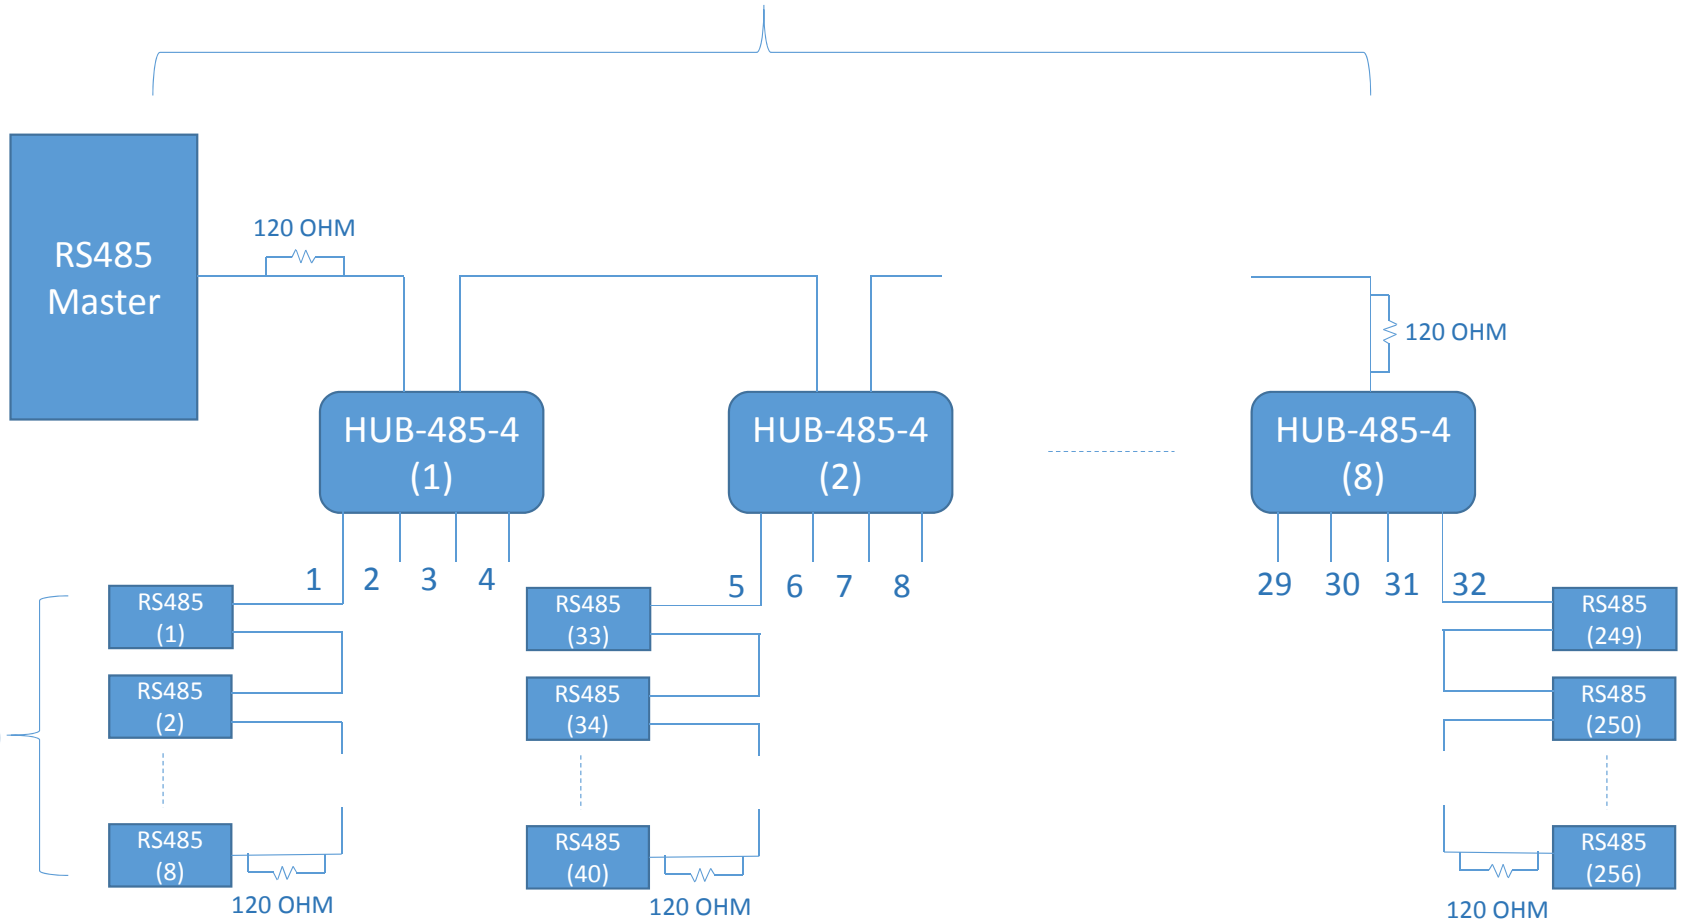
RS485 Master

120 OHM

120 OHM

HUB-485-4 (1)

HUB-485-4 (2)

HUB-485-4 (8)

1 2 3 4

5 6 7 8

29 30 31 32

RS485 (1)

RS485 (2)

RS485 (8)

120 OHM

RS485 (33)

RS485 (34)

RS485 (40)

120 OHM

RS485 (249)

RS485 (250)

RS485 (256)

120 OHM